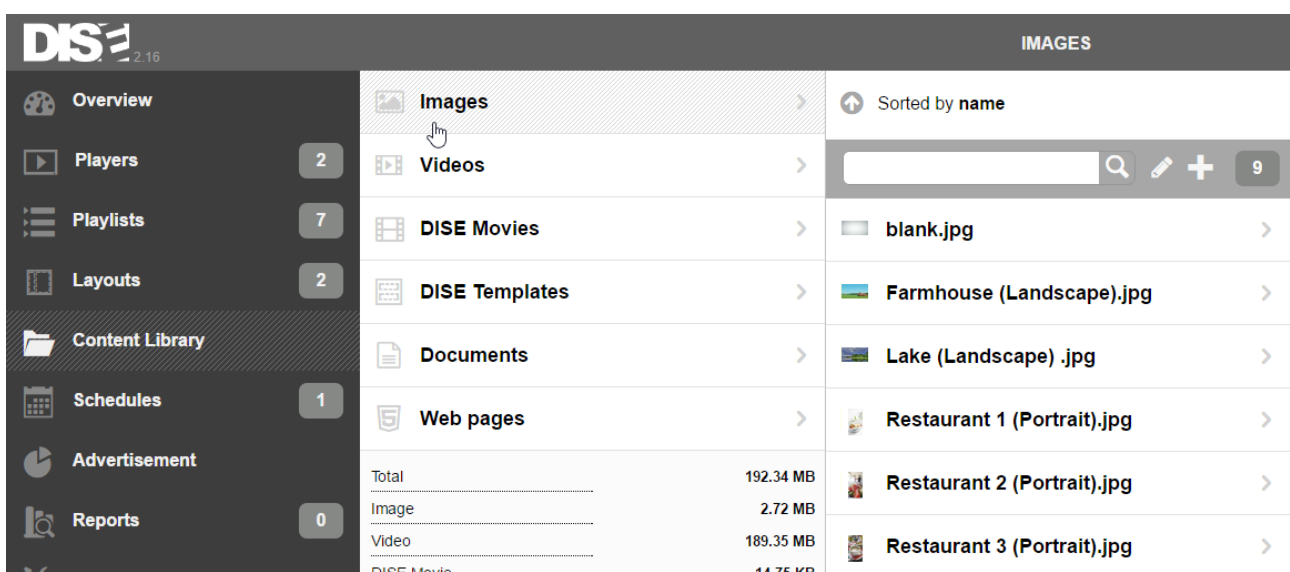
DISE 2.16

IMAGES

Overview
Players 2
Playlists 7
Layouts 2
Content Library
Schedules 1
Advertisement
Reports 0

Images
Videos
DISE Movies
DISE Templates
Documents
Web pages

| | |
|---|---|
| Total | 192.34 MB |
| Image | 2.72 MB |
| Video | 189.35 MB |
| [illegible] | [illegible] |

Sorted by name

9

blank.jpg
Farmhouse (Landscape).jpg
Lake (Landscape) .jpg
Restaurant 1 (Portrait).jpg
Restaurant 2 (Portrait).jpg
Restaurant 3 (Portrait).jpg